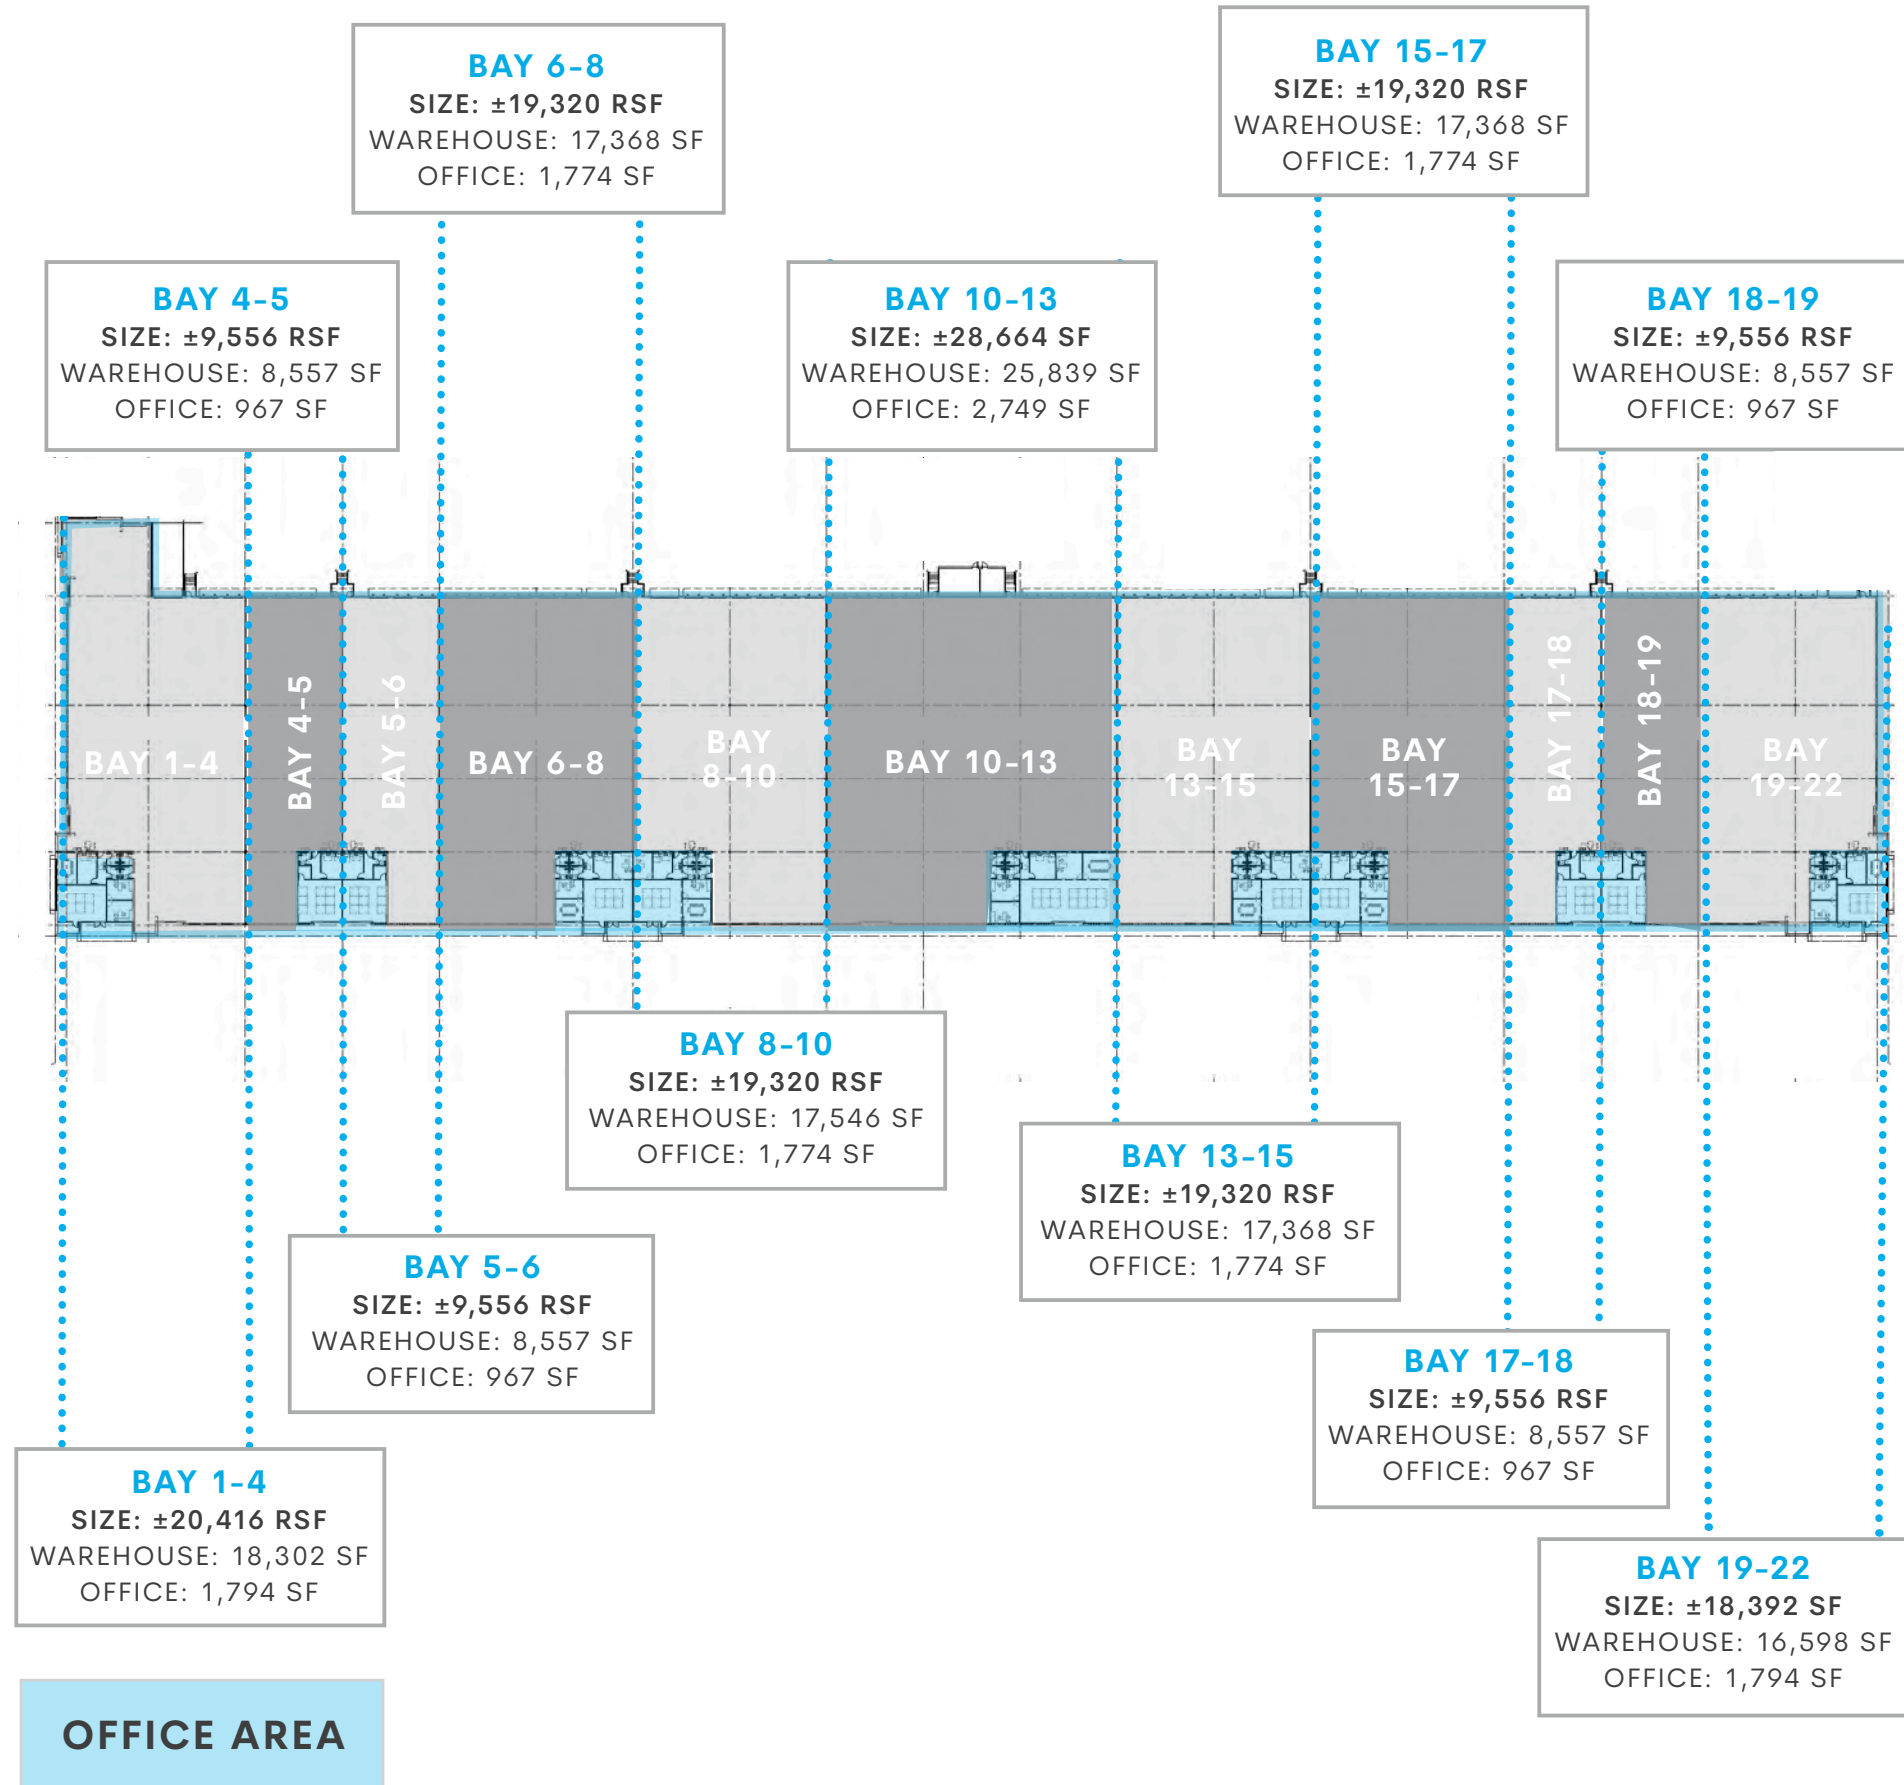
BAY 6-8
SIZE: ±19,320 RSF
WAREHOUSE: 17,368 SF
OFFICE: 1,774 SF

BAY 15-17
SIZE: ±19,320 RSF
WAREHOUSE: 17,368 SF
OFFICE: 1,774 SF

BAY 4-5
SIZE: ±9,556 RSF
WAREHOUSE: 8,557 SF
OFFICE: 967 SF

BAY 10-13
SIZE: ±28,664 SF
WAREHOUSE: 25,839 SF
OFFICE: 2,749 SF

BAY 18-19
SIZE: ±9,556 RSF
WAREHOUSE: 8,557 SF
OFFICE: 967 SF

BAY 1-4
BAY 4-5
BAY 5-6
BAY 6-8
BAY 8-10
BAY 10-13
BAY 13-15
BAY 15-17
BAY 17-18
BAY 18-19
BAY 19-22

BAY 8-10
SIZE: ±19,320 RSF
WAREHOUSE: 17,546 SF
OFFICE: 1,774 SF

BAY 13-15
SIZE: ±19,320 RSF
WAREHOUSE: 17,368 SF
OFFICE: 1,774 SF

BAY 5-6
SIZE: ±9,556 RSF
WAREHOUSE: 8,557 SF
OFFICE: 967 SF

BAY 17-18
SIZE: ±9,556 RSF
WAREHOUSE: 8,557 SF
OFFICE: 967 SF

BAY 1-4
SIZE: ±20,416 RSF
WAREHOUSE: 18,302 SF
OFFICE: 1,794 SF

BAY 19-22
SIZE: ±18,392 SF
WAREHOUSE: 16,598 SF
OFFICE: 1,794 SF

OFFICE AREA